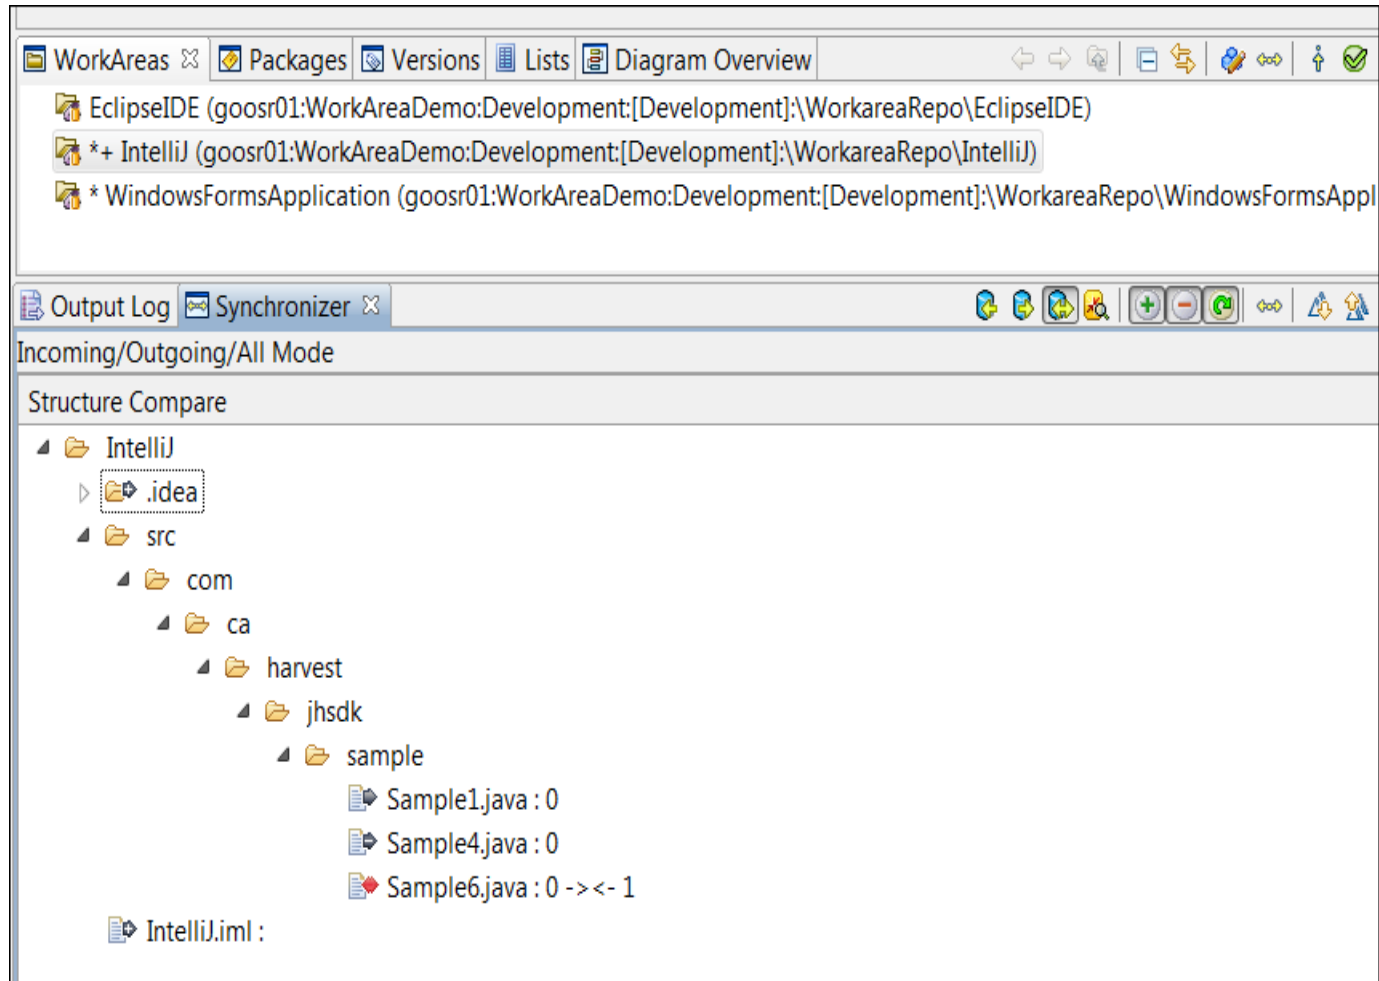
WorkAreas ☒ Packages Versions Lists Diagram Overview

EclipseIDE (goosr01:WorkAreaDemo:Development:[Development]:\WorkareaRepo\EclipseIDE)
*+ IntelliJ (goosr01:WorkAreaDemo:Development:[Development]:\WorkareaRepo\IntelliJ)
* WindowsFormsApplication (goosr01:WorkAreaDemo:Development:[Development]:\WorkareaRepo\WindowsFormsAppl

Output Log Synchronizer ☒

Incoming/Outgoing/All Mode

Structure Compare

IntelliJ
.idea
src
com
ca
harvest
jhsdk
sample
Sample1.java : 0
Sample4.java : 0
Sample6.java : 0 -><- 1
IntelliJ.iml :